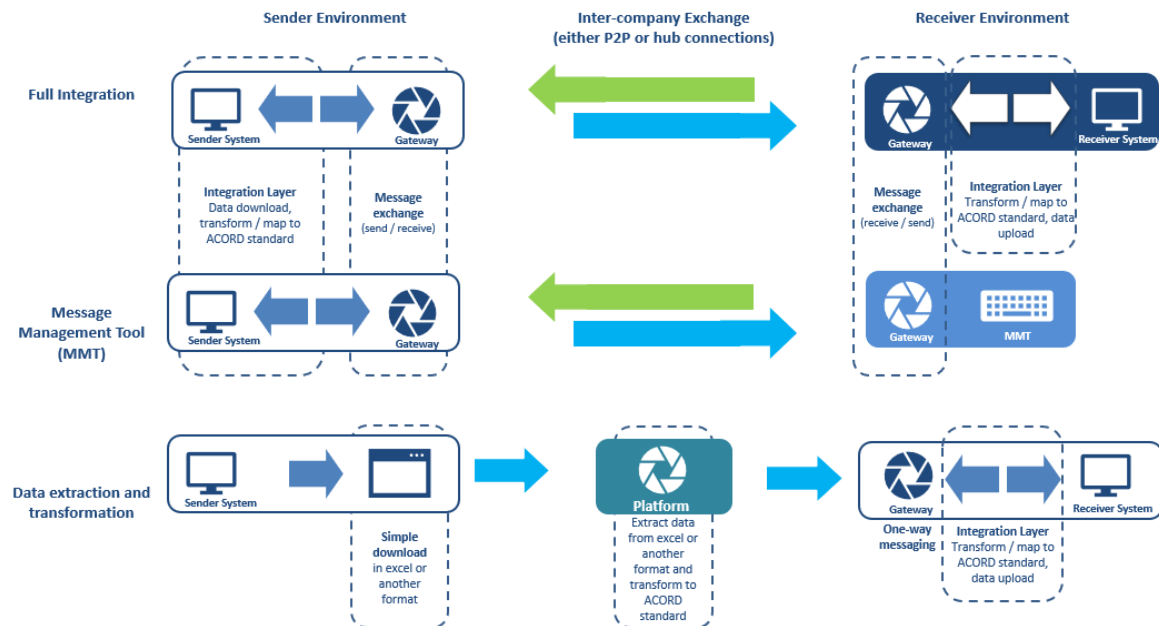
Sender Environment

Inter-company Exchange
(either P2P or hub connections)

Receiver Environment

Full Integration

Sender System

Gateway

Gateway

Receiver System

Integration Layer
Data download, transform / map to ACORD standard

Message exchange
(send / receive)

Message exchange
(receive / send)

Integration Layer
Transform / map to ACORD standard, data upload

Message Management Tool (MMT)

Sender System

Gateway

Gateway

MMT

Data extraction and transformation

Sender System

Simple download
in excel or another format

Platform
Extract data from excel or another format and transform to ACORD standard

Gateway

Receiver System

One-way messaging

Integration Layer
Transform / map to ACORD standard, data upload